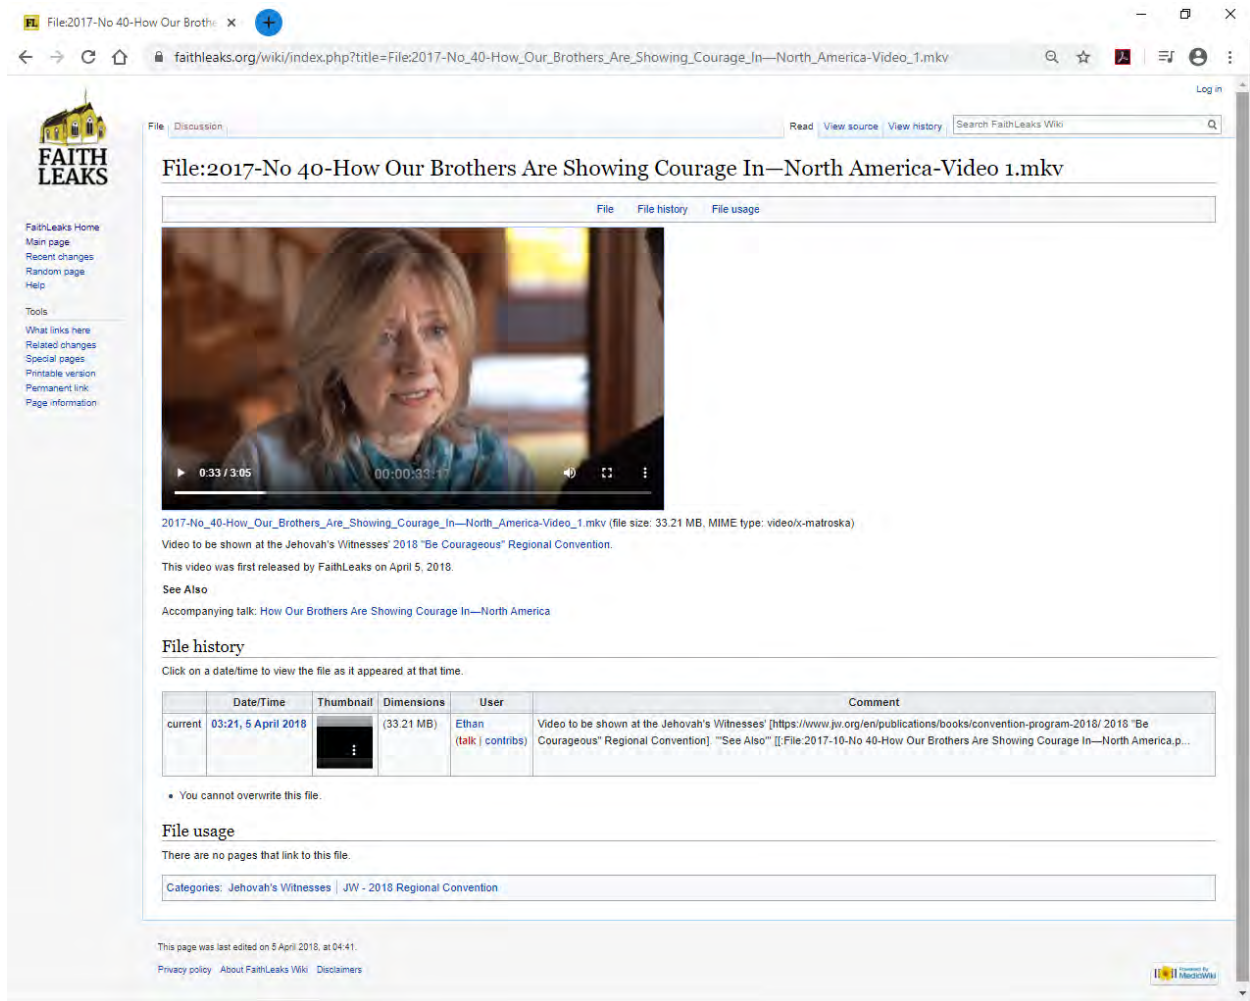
FL File:2017-No 40-How Our Brothe ×

faithleaks.org/wiki/index.php?title=File:2017-No_40-How_Our_Brothers_Are_Showing_Courage_In—North_America-Video_1.mkv

Log in

FAITH LEAKS

File Discussion

Read View source View history Search FaithLeaks Wiki

File:2017-No 40-How Our Brothers Are Showing Courage In—North America-Video 1.mkv

File File history File usage

FaithLeaks Home
Main page
Recent changes
Random page
Help

Tools
What links here
Related changes
Special pages
Printable version
Permanent link
Page information

0:33 / 3:05 00:00:33:17

2017-No_40-How_Our_Brothers_Are_Showing_Courage_In—North_America-Video_1.mkv (file size: 33.21 MB, MIME type: video/x-matroska)

Video to be shown at the Jehovah's Witnesses' 2018 "Be Courageous" Regional Convention.

This video was first released by FaithLeaks on April 5, 2018.

See Also

Accompanying talk: How Our Brothers Are Showing Courage In—North America

File history

Click on a date/time to view the file as it appeared at that time.

| | Date/Time | Thumbnail | Dimensions | User | Comment |
|---|---|---|---|---|---|
| current | 03:21, 5 April 2018 | | (33.21 MB) | Ethan (talk \| contribs) | Video to be shown at the Jehovah's Witnesses' [https://www.jw.org/en/publications/books/convention-program-2018/ 2018 "Be Courageous" Regional Convention]. '''See Also''' [[:File:2017-10-No 40-How Our Brothers Are Showing Courage In—North America.p... |

• You cannot overwrite this file.

File usage

There are no pages that link to this file.

Categories: Jehovah's Witnesses | JW - 2018 Regional Convention

This page was last edited on 5 April 2018, at 04:41.

Privacy policy About FaithLeaks Wiki Disclaimers

Powered by MediaWiki